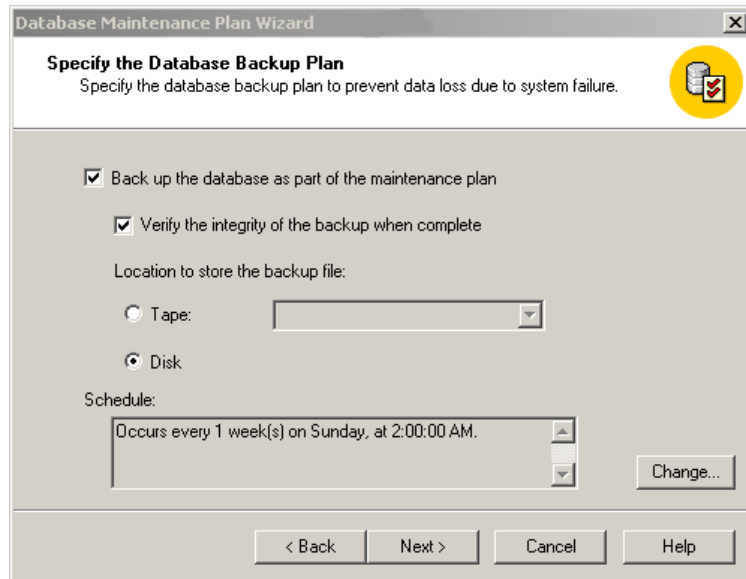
Database Maintenance Plan Wizard

Specify the Database Backup Plan

Specify the database backup plan to prevent data loss due to system failure.

Back up the database as part of the maintenance plan

Verify the integrity of the backup when complete

Location to store the backup file:

Tape:

Disk

Schedule:

Occurs every 1 week(s) on Sunday, at 2:00:00 AM.

Change...

< Back

Next >

Cancel

Help